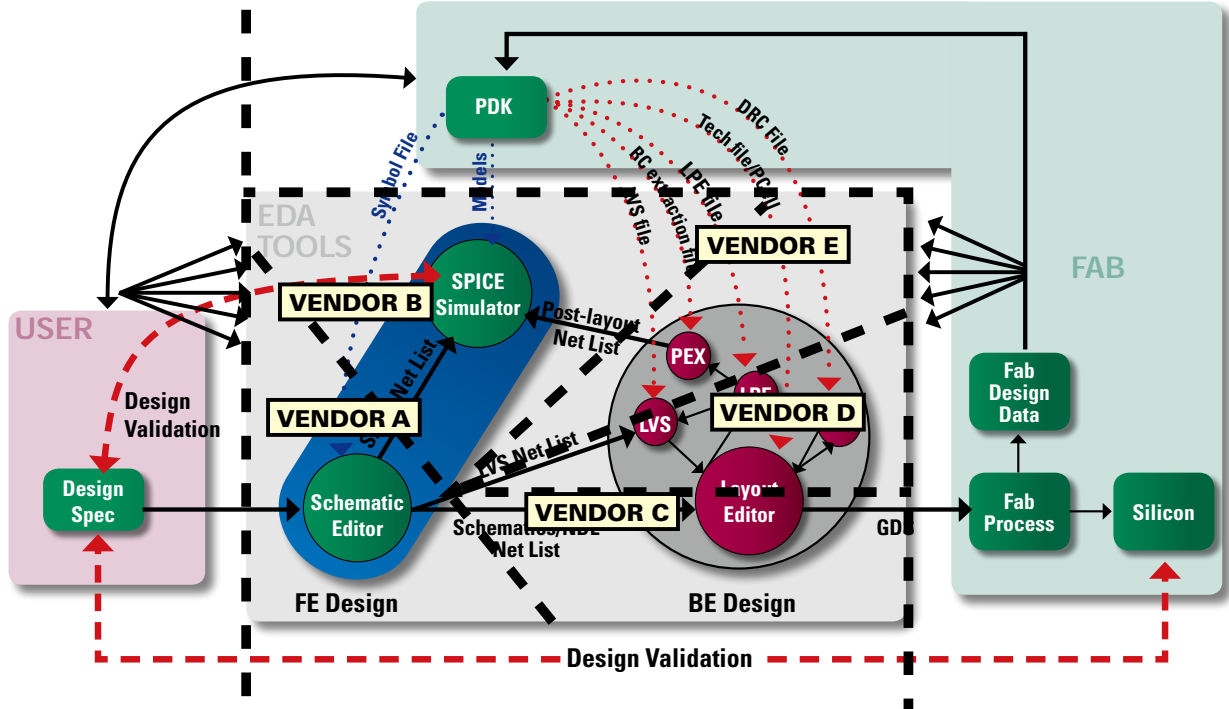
PDK

DRC File

Tech file/PCell

LPE file

RC extraction file

LVS file

Symbol File

Models

EDA TOOLS

FAB

USER

VENDOR E

VENDOR B

SPICE Simulator

Post-layout Net List

PEX

LPE

VENDOR A

Net List

LVS

VENDOR D

Design Validation

Fab Design Data

Design Spec

Schematic Editor

LVS Net List

Layout Editor

VENDOR C

GDS

Fab Process

Silicon

Schematics/NDE Net List

FE Design

BE Design

Design Validation